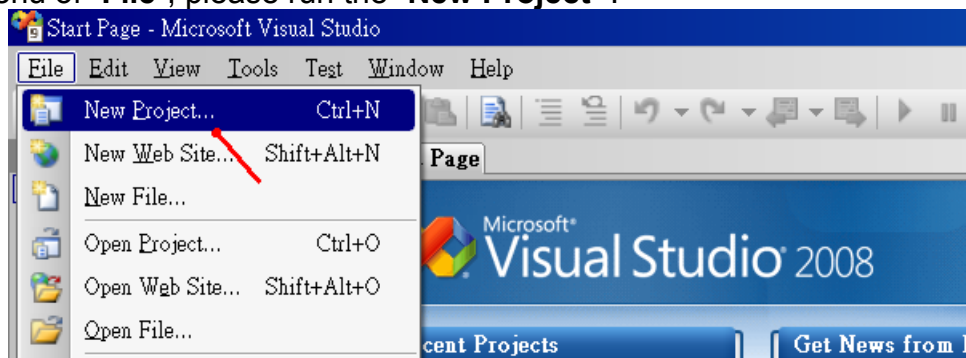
Start Page - Microsoft Visual Studio

File Edit View Tools Test Window Help

New Project... Ctrl+N
New Web Site... Shift+Alt+N
New File...
Open Project... Ctrl+O
Open Web Site... Shift+Alt+O
Open File...

Page

Microsoft®
Visual Studio® 2008

cent Projects

Get News from